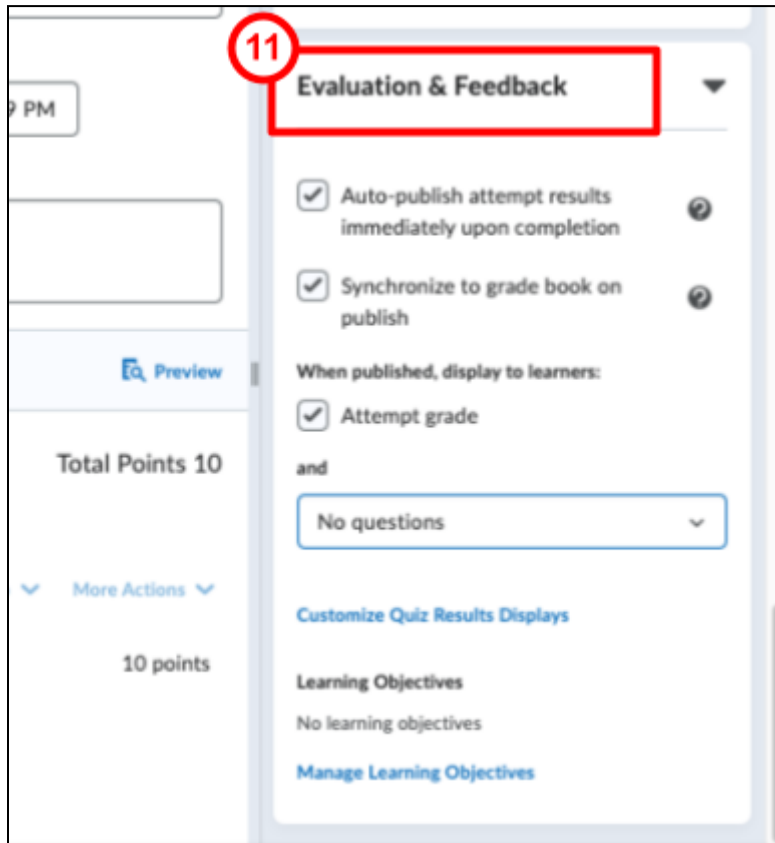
9 PM

Preview

Total Points 10

More Actions

10 points

11

Evaluation & Feedback

Auto-publish attempt results immediately upon completion

Synchronize to grade book on publish

When published, display to learners:

Attempt grade

and

No questions

Customize Quiz Results Displays

Learning Objectives

No learning objectives

Manage Learning Objectives